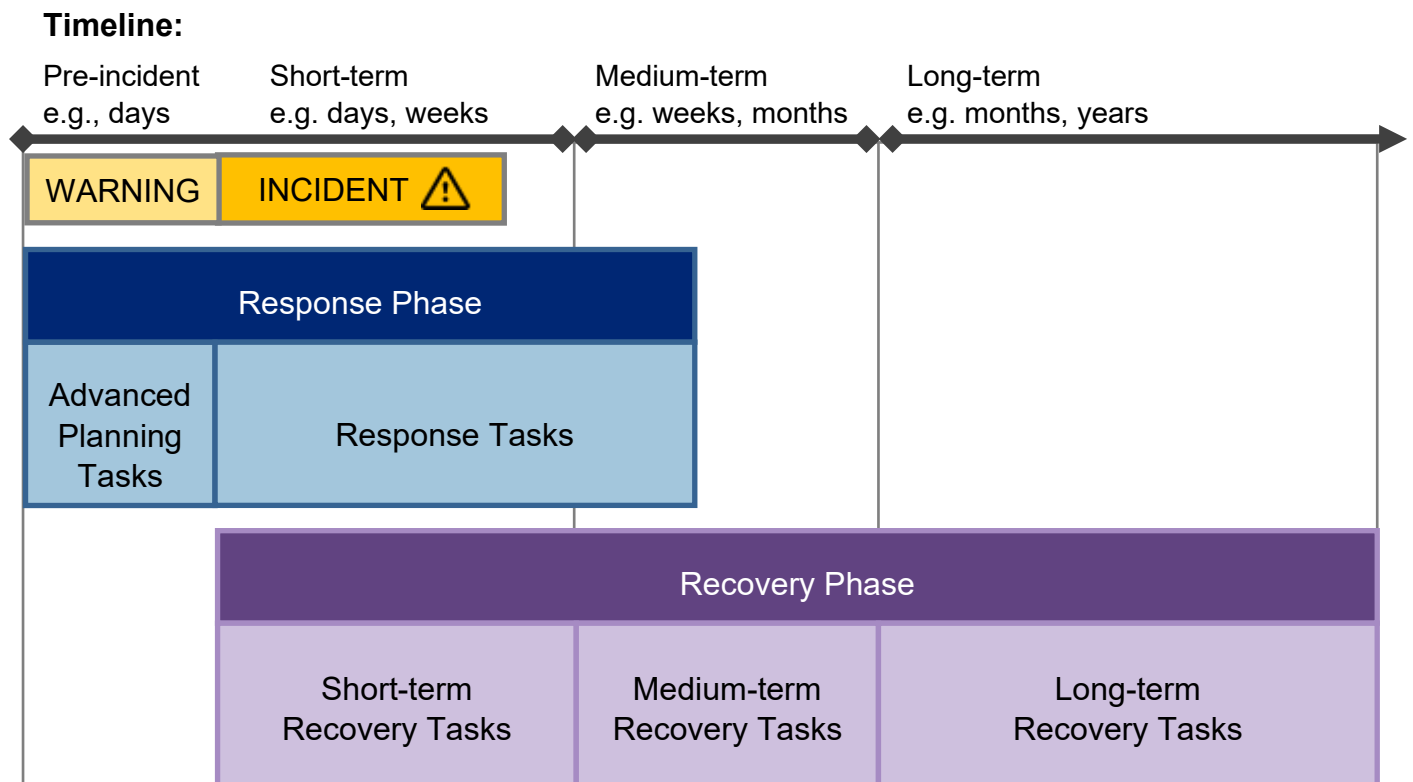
Timeline:

Pre-incident
e.g., days

Short-term
e.g. days, weeks

Medium-term
e.g. weeks, months

Long-term
e.g. months, years

WARNING

INCIDENT

Response Phase

Advanced Planning Tasks

Response Tasks

Recovery Phase

Short-term Recovery Tasks

Medium-term Recovery Tasks

Long-term Recovery Tasks